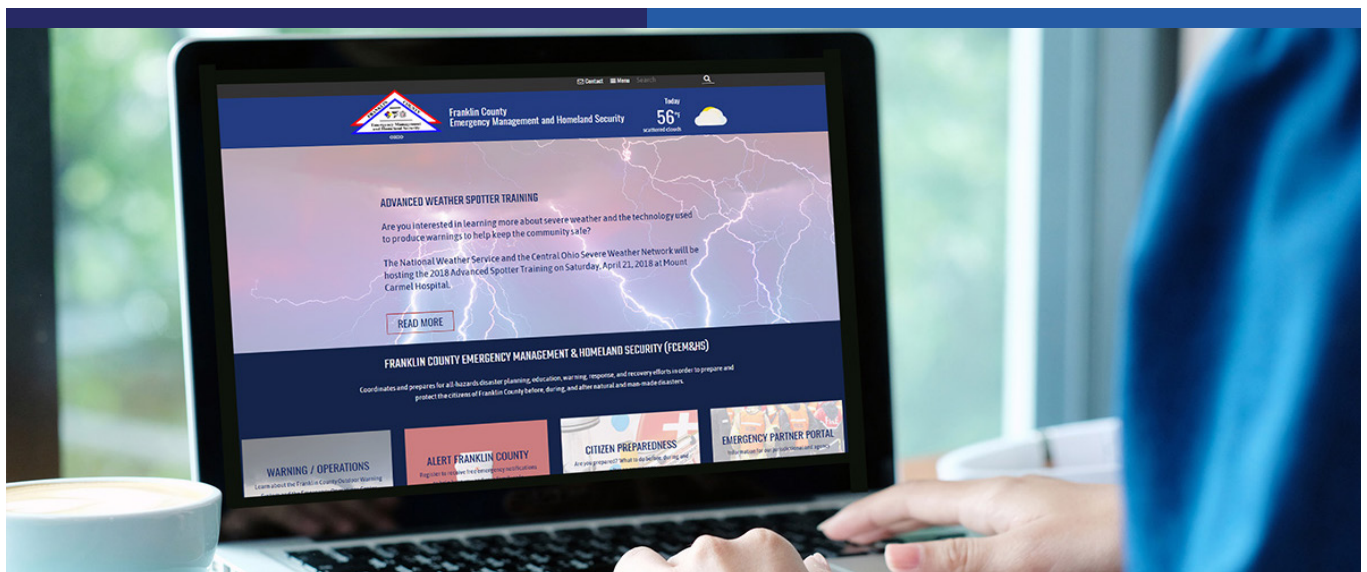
Contact Menu Search

Franklin County Emergency Management and Homeland Security

Today
56°F
scattered clouds

ADVANCED WEATHER SPOTTER TRAINING

Are you interested in learning more about severe weather and the technology used to produce warnings to help keep the community safe?

The National Weather Service and the Central Ohio Severe Weather Network will be hosting the 2018 Advanced Spotter Training on Saturday, April 21, 2018 at Mount Carmel Hospital.

READ MORE

FRANKLIN COUNTY EMERGENCY MANAGEMENT & HOMELAND SECURITY (FCEM&HS)

Coordinates and prepares for all-hazards disaster planning, education, warning, response, and recovery efforts in order to prepare and protect the citizens of Franklin County before, during, and after natural and man-made disasters.

WARNING / OPERATIONS
Learn about the Franklin County Outdoor Warning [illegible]

ALERT FRANKLIN COUNTY
Register to receive free emergency notifications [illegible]

CITIZEN PREPAREDNESS
Are you prepared? What to do before, during and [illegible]

EMERGENCY PARTNER PORTAL
Information for our partners and agencies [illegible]